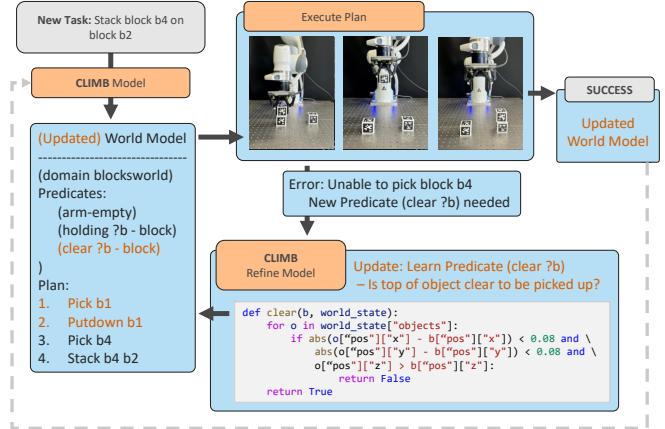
New Task: Stack block b4 on block b2

CLIMB Model

(Updated) World Model
--------------------------------
(domain blocksworld)
Predicates:
(arm-empty)
(holding ?b - block)
(clear ?b - block)
)
Plan:
1. Pick b1
2. Putdown b1
3. Pick b4
4. Stack b4 b2

Execute Plan

SUCCESS

Updated World Model

Error: Unable to pick block b4
New Predicate (clear ?b) needed

CLIMB
Refine Model

Update: Learn Predicate (clear ?b)
– Is top of object clear to be picked up?

```
def clear(b, world_state):
    for o in world_state["objects"]:
        if abs(o["pos"]["x"] - b["pos"]["x"]) < 0.08 and \
            abs(o["pos"]["y"] - b["pos"]["y"]) < 0.08 and \
            o["pos"]["z"] > b["pos"]["z"]:
                return False
    return True
```